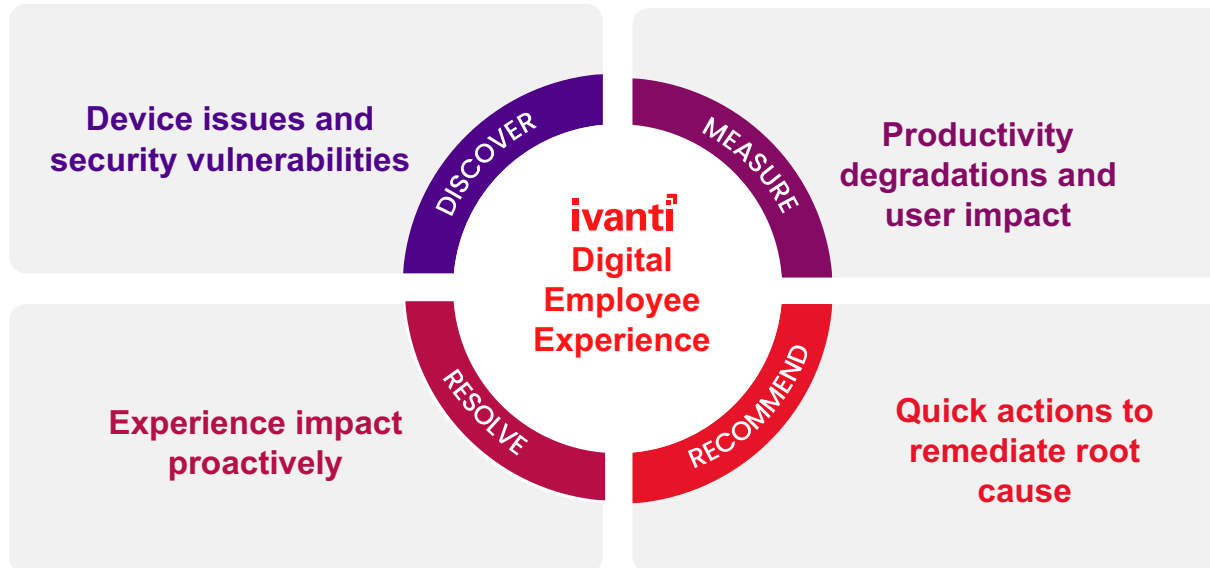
Device issues and security vulnerabilities

DISCOVER

MEASURE

Productivity degradations and user impact

ivanti
Digital Employee Experience

RESOLVE

RECOMMEND

Experience impact proactively

Quick actions to remediate root cause